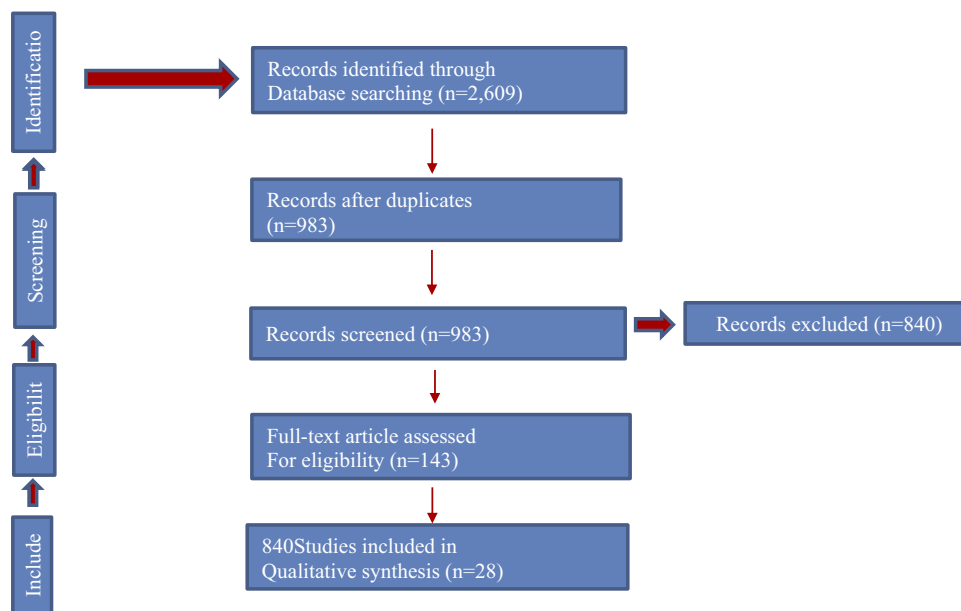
Identificatio

Screening

Eligibilit

Include

Records identified through Database searching (n=2,609)

Records after duplicates (n=983)

Records screened (n=983)

Records excluded (n=840)

Full-text article assessed For eligibility (n=143)

840Studies included in Qualitative synthesis (n=28)